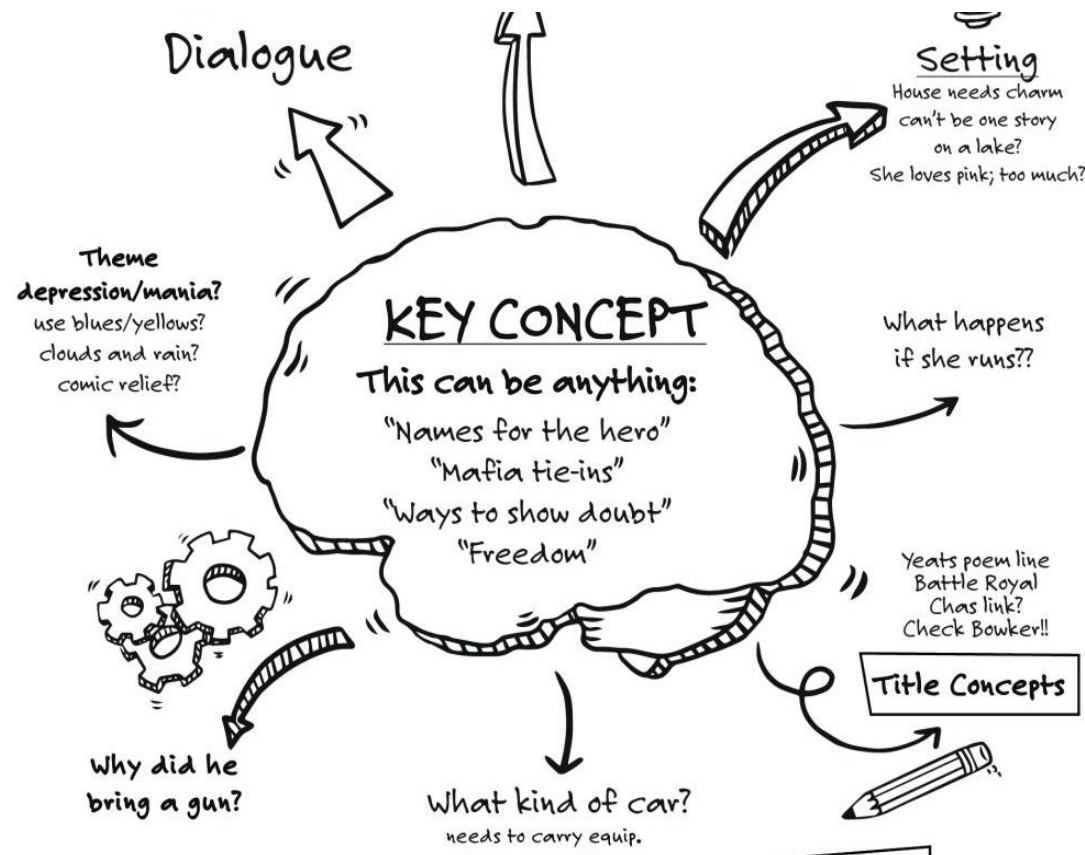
Dialogue

Setting
House needs charm
can't be one story
on a lake?
She loves pink; too much?

Theme
depression/mania?
use blues/yellows?
clouds and rain?
comic relief?

KEY CONCEPT
This can be anything:
"Names for the hero"
"Mafia tie-ins"
"Ways to show doubt"
"Freedom"

What happens
if she runs??

Yeats poem line
Battle Royal
Chas link?
Check Bowker!!

Title Concepts

Why did he
bring a gun?

What kind of car?
needs to carry equip.